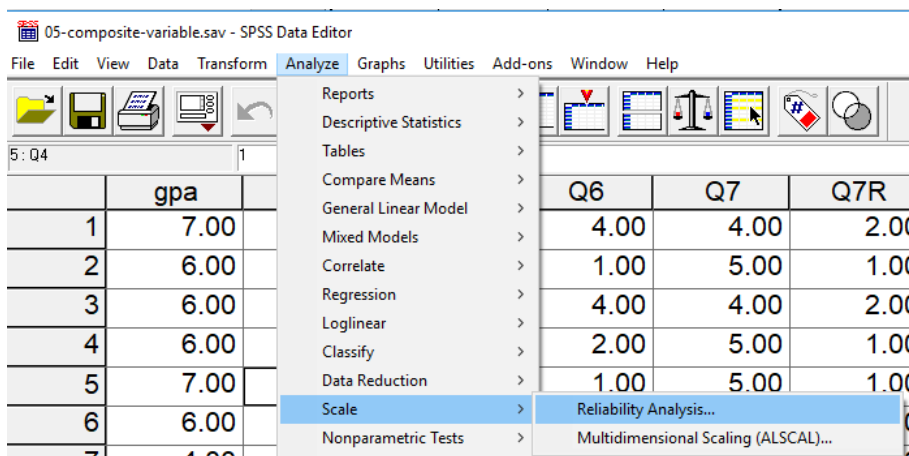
05-composite-variable.sav - SPSS Data Editor

File Edit View Data Transform Analyze Graphs Utilities Add-ons Window Help

5 : Q4 1

Reports
Descriptive Statistics
Tables
Compare Means
General Linear Model
Mixed Models
Correlate
Regression
Loglinear
Classify
Data Reduction
Scale
Nonparametric Tests

Reliability Analysis...
Multidimensional Scaling (ALSCAL)...

| | gpa | Q6 | Q7 | Q7R |
|---|---|---|---|---|
| 1 | 7.00 | 4.00 | 4.00 | 2.00 |
| 2 | 6.00 | 1.00 | 5.00 | 1.00 |
| 3 | 6.00 | 4.00 | 4.00 | 2.00 |
| 4 | 6.00 | 2.00 | 5.00 | 1.00 |
| 5 | 7.00 | 1.00 | 5.00 | 1.00 |
| 6 | 6.00 | | | |
| 7 | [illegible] | | | |